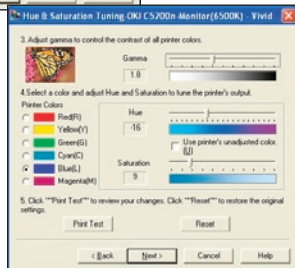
Hue & Saturation Tuning OKI C5200n Monitor(6500K) - Vivid

3. Adjust gamma to control the contrast of all printer colors.

Gamma

1.8

4.Select a color and adjust Hue and Saturation to tune the printer's output.

Printer Colors

Red(R)

Yellow(Y)

Green(G)

Cyan(C)

Blue(L)

Magenta(M)

Hue

-16

Use printer's unadjusted color. (U)

Saturation

9

5. Click ""Print Test"" to review your changes. Click ""Reset"" to restore the original settings.

Print Test

Reset

< Back

Next >

Cancel

Help